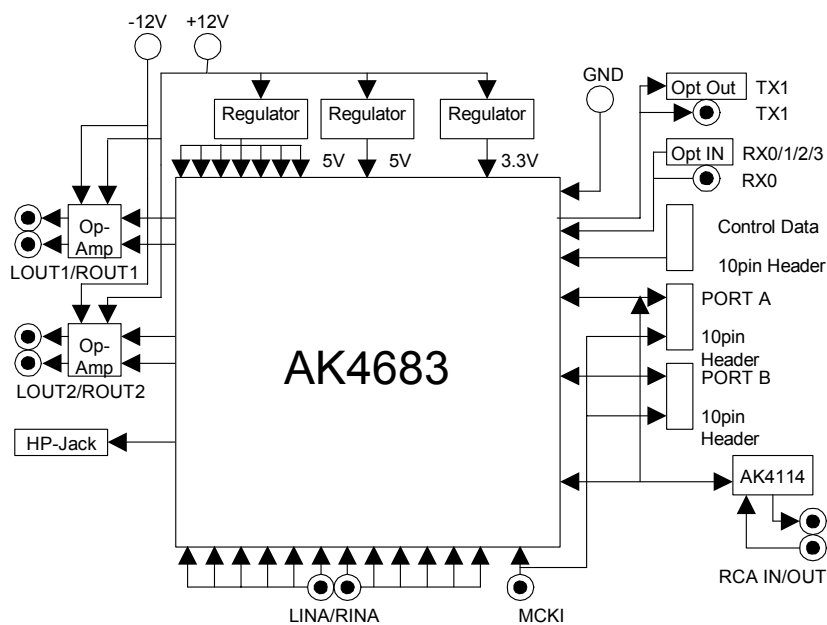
-12V
+12V

Regulator
Regulator
Regulator

5V
5V
3.3V

GND

Opt Out
TX1
TX1

Opt IN
RX0/1/2/3
RX0

Control Data

10pin Header

Op-Amp
LOUT1/ROUT1

Op-Amp
LOUT2/ROUT2

AK4683

PORT A
10pin Header

PORT B
10pin Header

HP-Jack

AK4114

RCA IN/OUT

LINA/RINA

MCKI